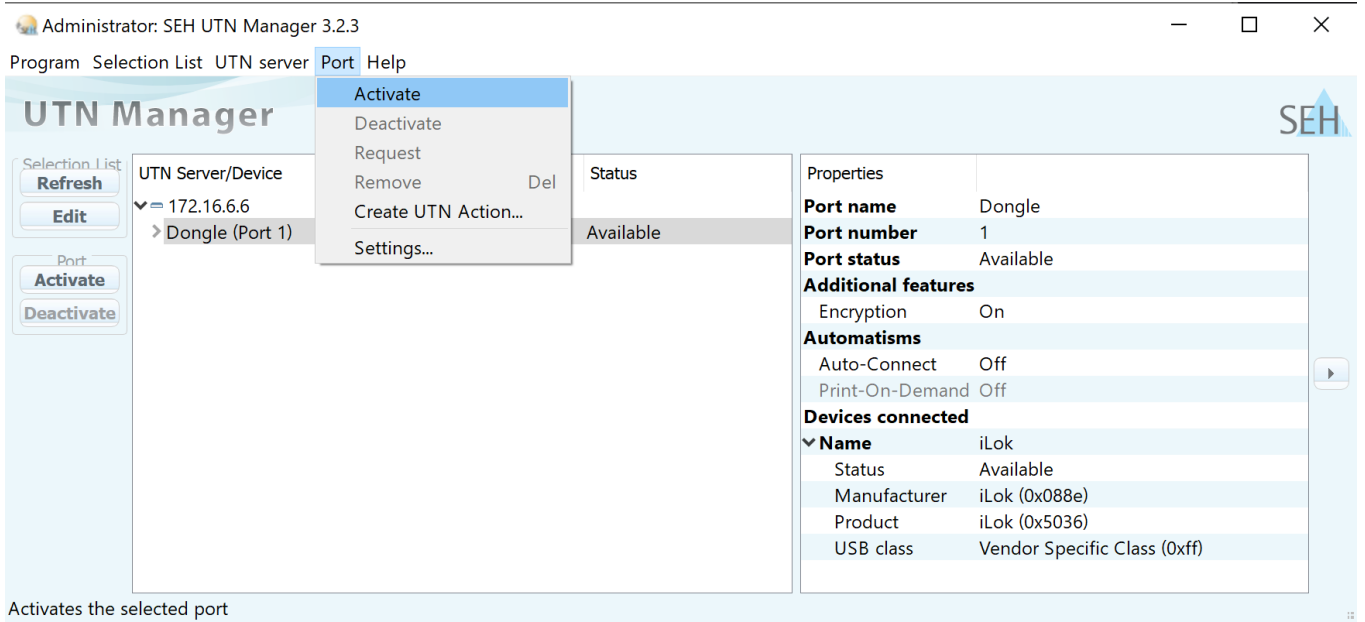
Administrator: SEH UTN Manager 3.2.3

Program Selection List UTN server Port Help

UTN Manager

SEH

Activate
Deactivate
Request
Remove Del
Create UTN Action...
Settings...

Selection List
Refresh
Edit

Port
Activate
Deactivate

| UTN Server/Device | Status |
|---|---|
| 172.16.6.6 | |
| Dongle (Port 1) | Available |

| Properties | |
|---|---|
| Port name | Dongle |
| Port number | 1 |
| Port status | Available |
| Additional features | |
| Encryption | On |
| Automatisms | |
| Auto-Connect | Off |
| Print-On-Demand | Off |
| Devices connected | |
| Name | iLok |
| Status | Available |
| Manufacturer | iLok (0x088e) |
| Product | iLok (0x5036) |
| USB class | Vendor Specific Class (0xff) |

Activates the selected port